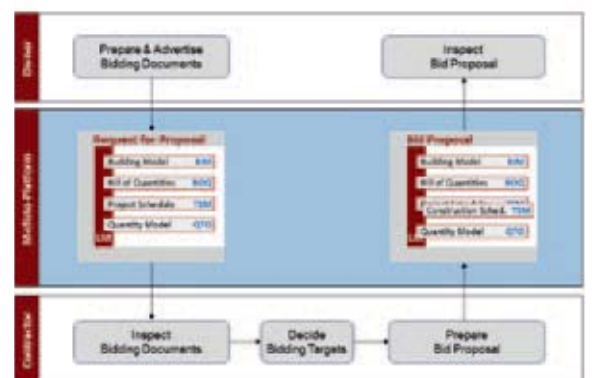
Owner

Prepare & Advertise Bidding Documents

Inspect Bid Proposal

Multiple Platform

Request for Proposal

Building Model BIM

Bill of Quantities BOQ

Project Schedule TSM

Quantity Model QTO

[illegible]

Bid Proposal

Building Model BIM

Bill of Quantities BOQ

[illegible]

Construction Sched. TSM

Quantity Model QTO

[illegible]

Contractor

Inspect Bidding Documents

Decide Bidding Targets

Prepare Bid Proposal